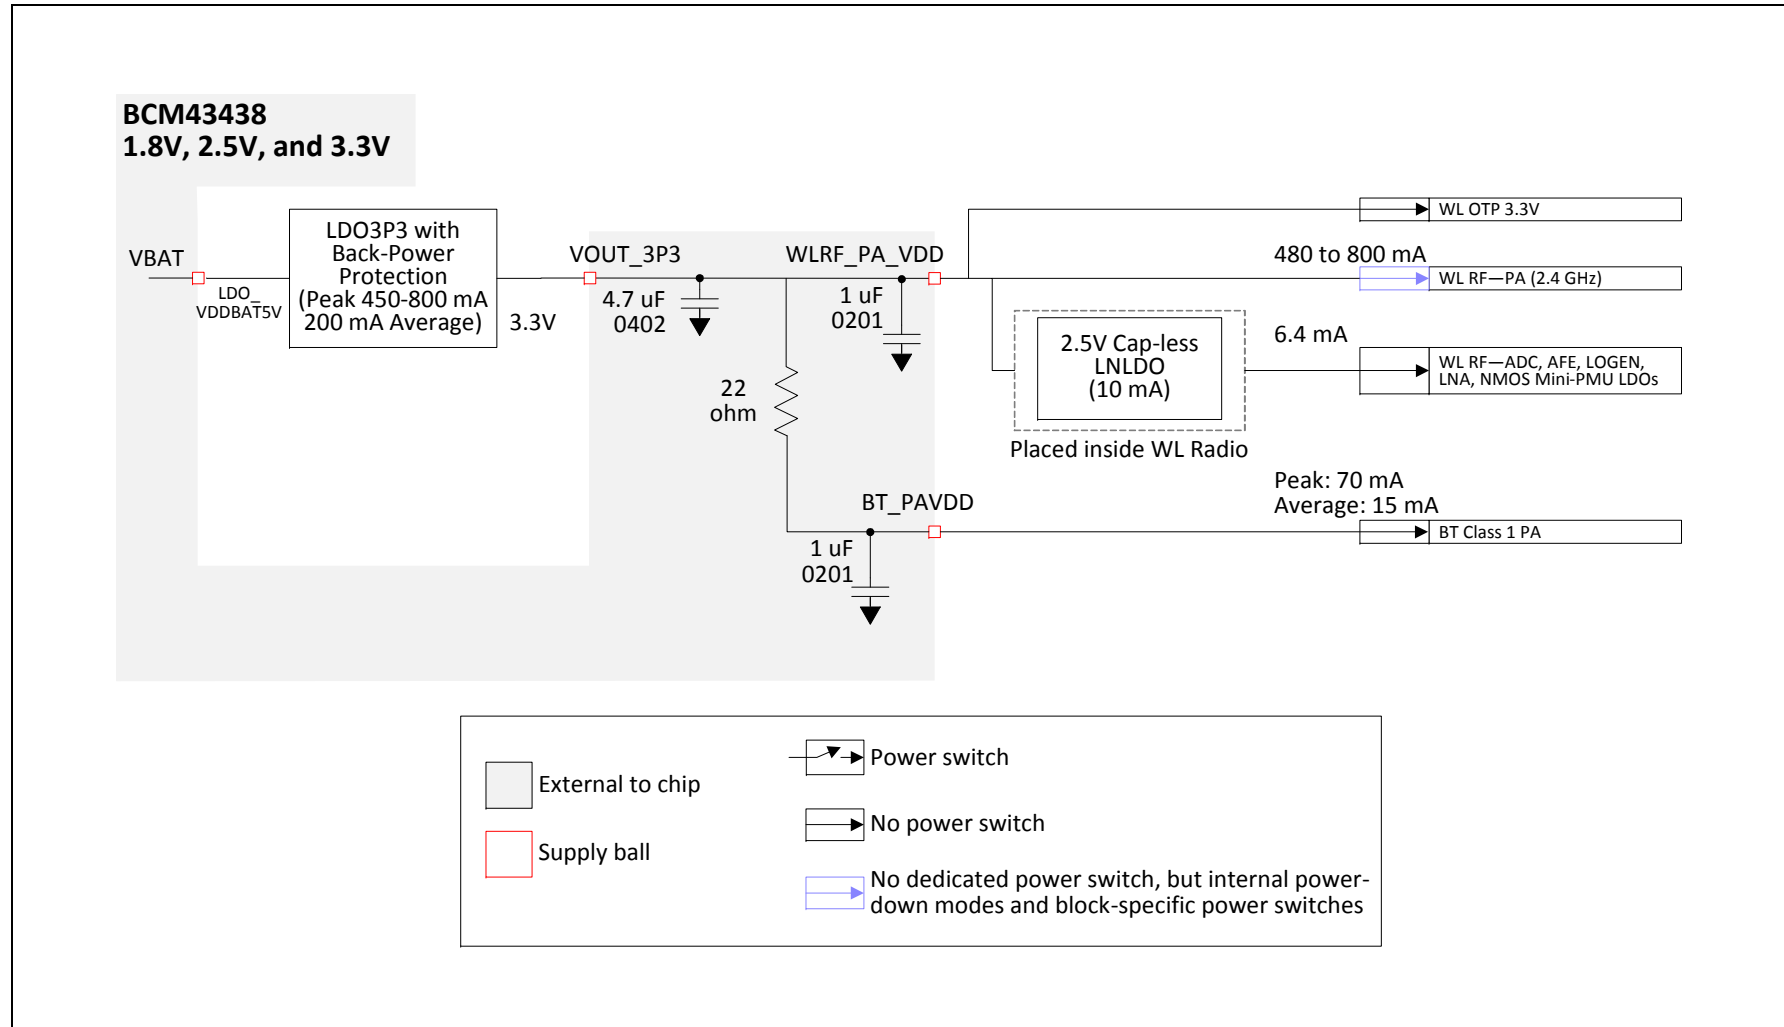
BCM43438
1.8V, 2.5V, and 3.3V

VBAT

LDO_
VDDBAT5V

LDO3P3 with Back-Power Protection (Peak 450-800 mA 200 mA Average)

3.3V

VOUT_3P3

4.7 uF
0402

WLRF_PA_VDD

1 uF
0201

22
ohm

BT_PAVDD

1 uF
0201

WL OTP 3.3V

480 to 800 mA

WL RF—PA (2.4 GHz)

2.5V Cap-less LNLDO (10 mA)

6.4 mA

WL RF—ADC, AFE, LOGEN, LNA, NMOS Mini-PMU LDOs

Placed inside WL Radio

Peak: 70 mA
Average: 15 mA

BT Class 1 PA

External to chip

Supply ball

Power switch

No power switch

No dedicated power switch, but internal power-down modes and block-specific power switches